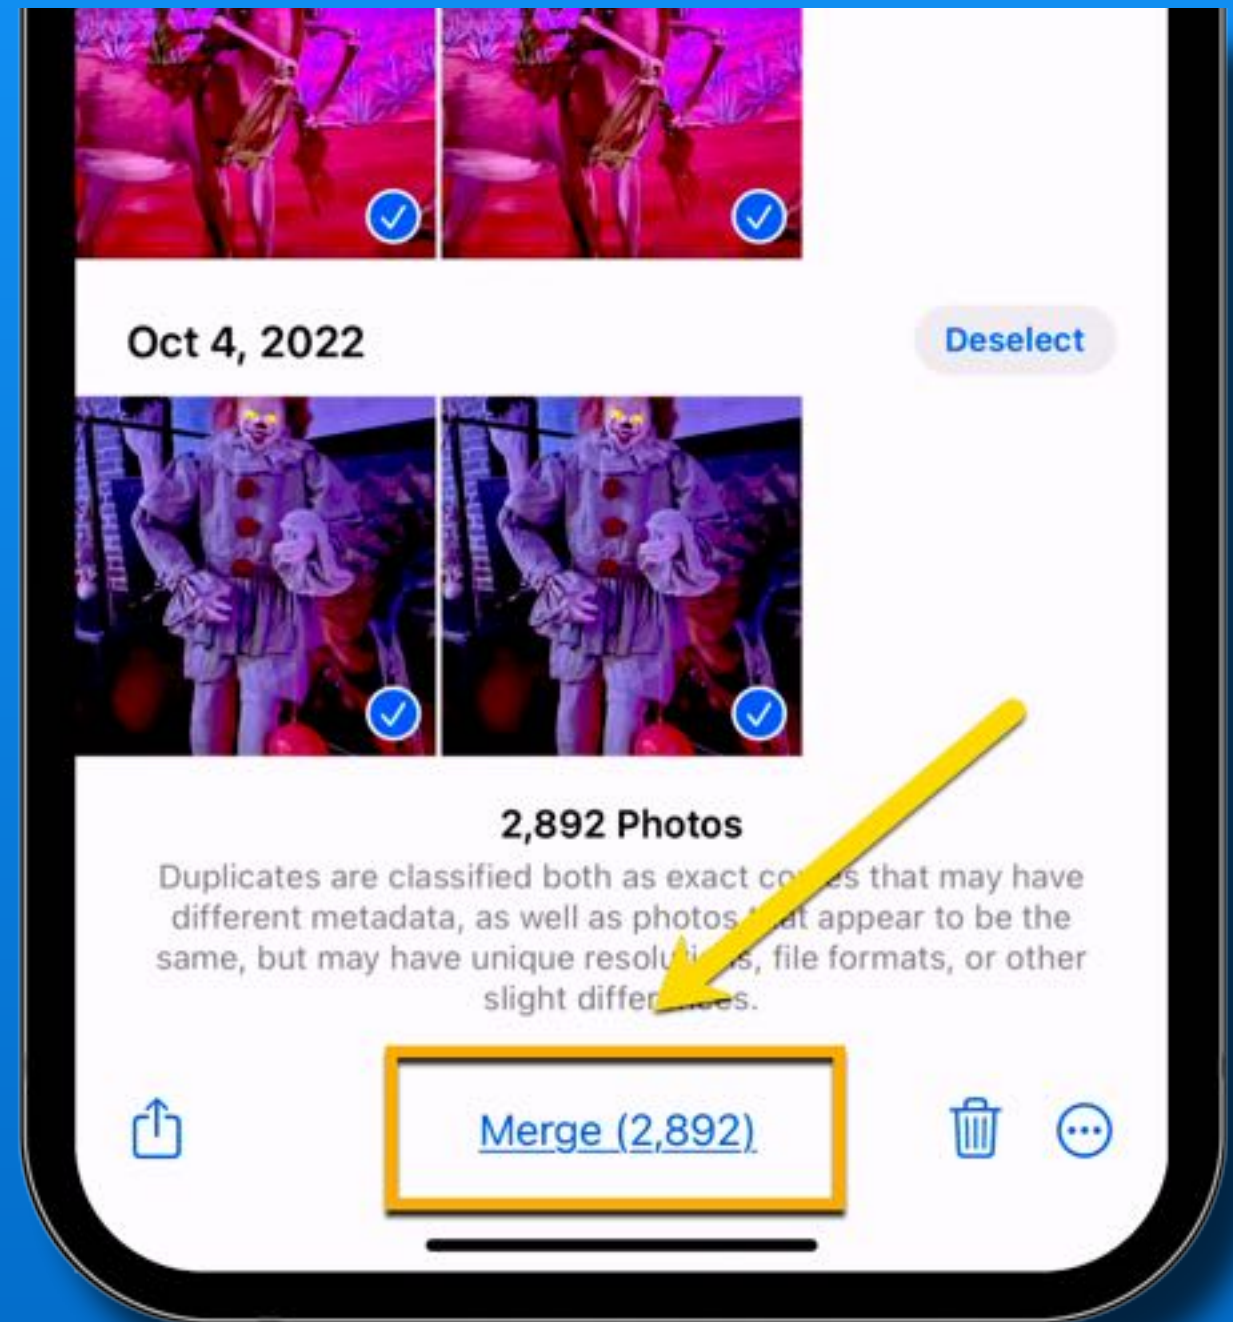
Oct 4, 2022

Deselect

2,892 Photos

Duplicates are classified both as exact co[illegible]s that may have different metadata, as well as photos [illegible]t appear to be the same, but may have unique resolu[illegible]s, file formats, or other slight differ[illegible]s.

Merge (2,892)